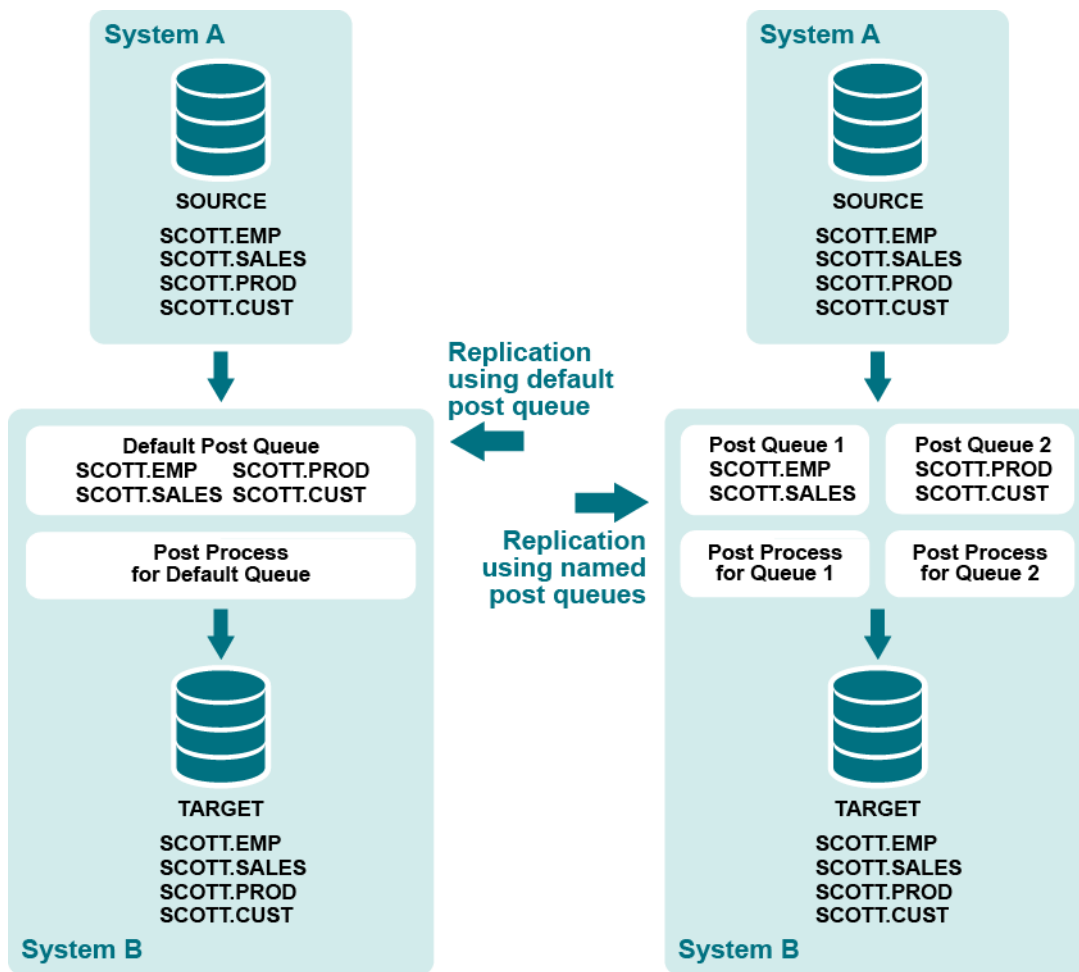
System A

SOURCE

SCOTT.EMP
SCOTT.SALES
SCOTT.PROD
SCOTT.CUST

Default Post Queue
SCOTT.EMP SCOTT.PROD
SCOTT.SALES SCOTT.CUST

Post Process for Default Queue

TARGET

SCOTT.EMP
SCOTT.SALES
SCOTT.PROD
SCOTT.CUST

System B

Replication using default post queue

Replication using named post queues

System A

SOURCE

SCOTT.EMP
SCOTT.SALES
SCOTT.PROD
SCOTT.CUST

Post Queue 1
SCOTT.EMP
SCOTT.SALES

Post Queue 2
SCOTT.PROD
SCOTT.CUST

Post Process for Queue 1

Post Process for Queue 2

TARGET

SCOTT.EMP
SCOTT.SALES
SCOTT.PROD
SCOTT.CUST

System B